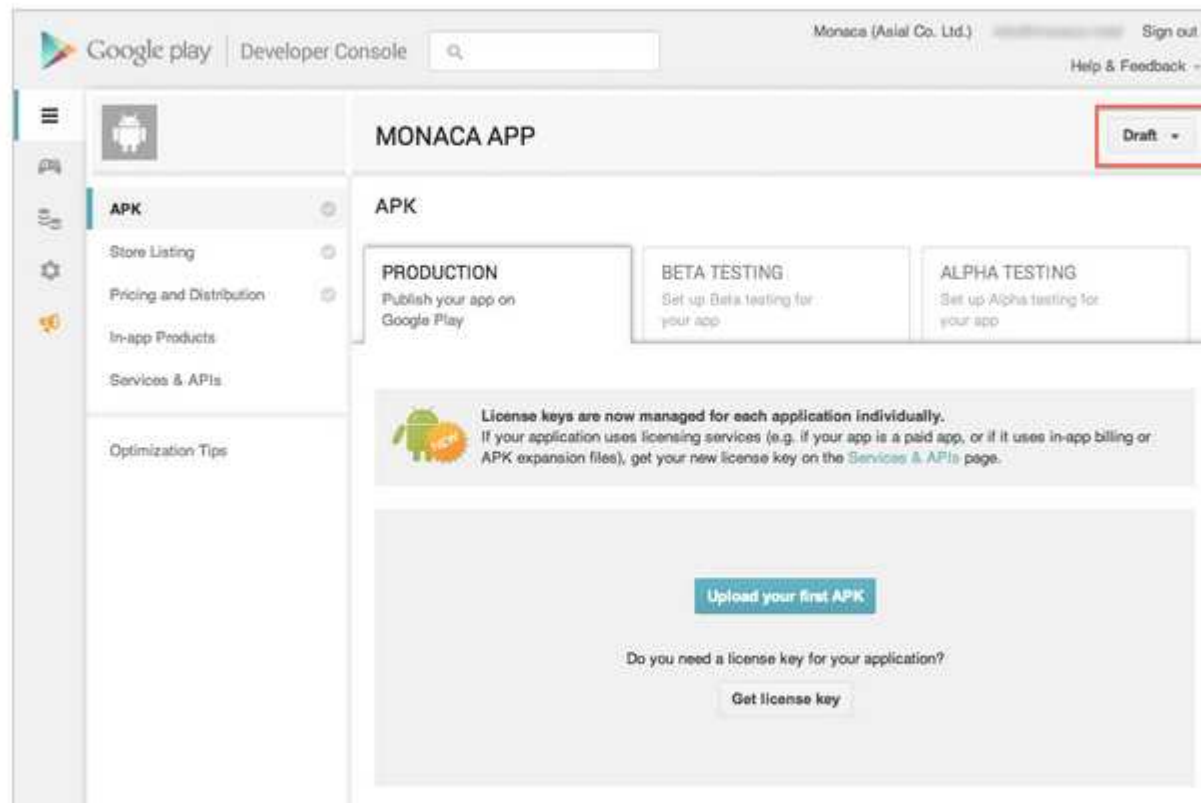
Google play | Developer Console

Monaca (Asial Co. Ltd.) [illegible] Sign out

Help & Feedback

MONACA APP

Draft

APK

Store Listing

Pricing and Distribution

In-app Products

Services & APIs

Optimization Tips

APK

PRODUCTION
Publish your app on Google Play

BETA TESTING
Set up Beta testing for your app

ALPHA TESTING
Set up Alpha testing for your app

NEW

License keys are now managed for each application individually.
If your application uses licensing services (e.g. if your app is a paid app, or if it uses in-app billing or APK expansion files), get your new license key on the Services & APIs page.

Upload your first APK

Do you need a license key for your application?

Get license key